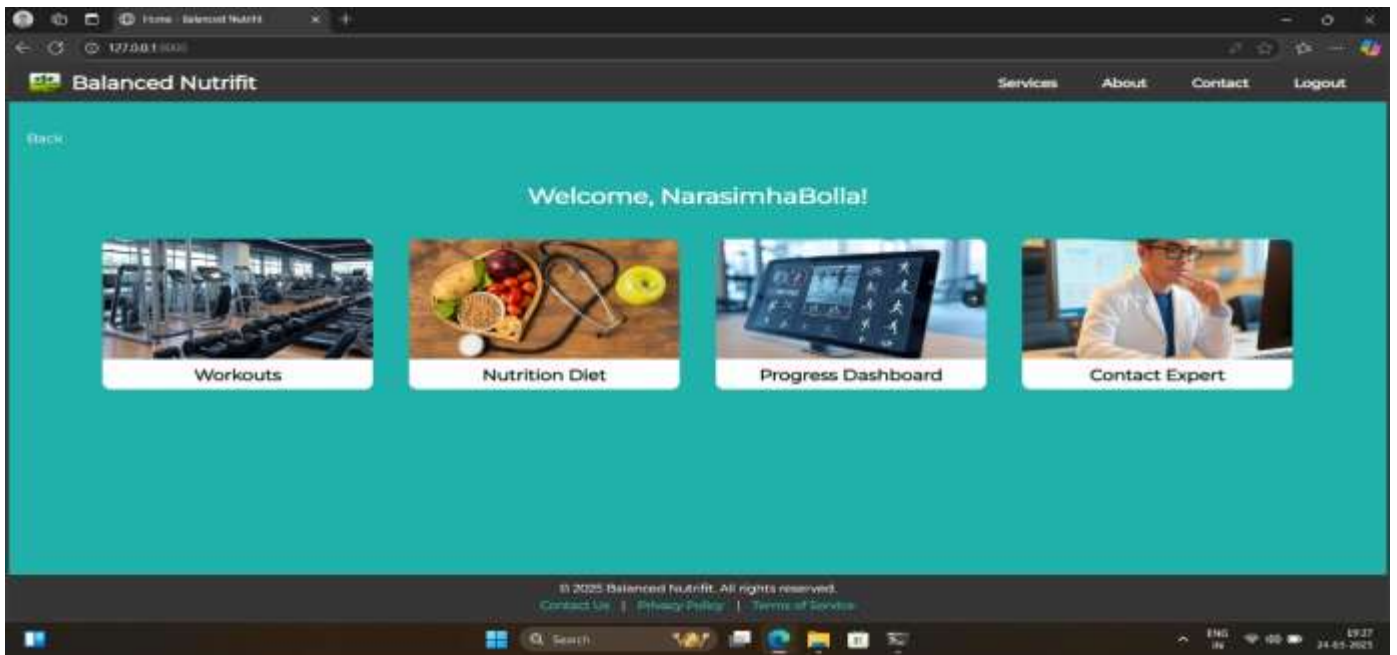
Home - Balanced Nutrifit

127.0.0.1:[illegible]

Balanced Nutrifit

Services About Contact Logout

Back

Welcome, NarasimhaBolla!

Workouts

Nutrition Diet

Progress Dashboard

Contact Expert

© 2025 Balanced Nutrifit. All rights reserved.

Contact Us | Privacy Policy | Terms of Service

Search

ENG IN

19:27 24-03-2025